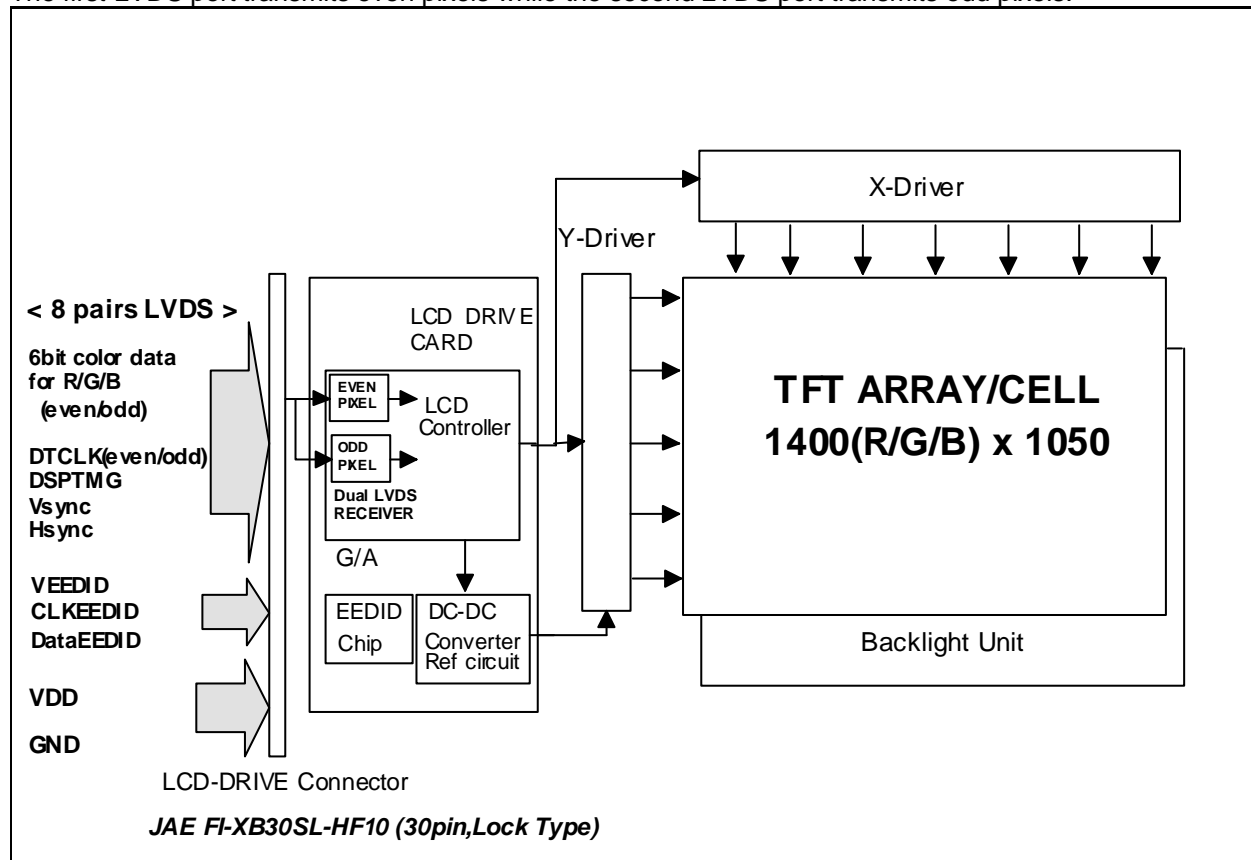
The first LVDS port transmits even pixels while the second LVDS port transmits odd pixels.

X-Driver

Y-Driver

< 8 pairs LVDS >

6bit color data for R/G/B (even/odd)

DTCLK(even/odd)
DSPTMG
Vsync
Hsync

VEEDID
CLKEEDID
DataEEDID

VDD

GND

LCD DRIVE CARD

EVEN PIXEL

LCD Controller

ODD PIXEL

Dual LVDS RECEIVER

G/A

EEDID Chip

DC-DC Converter Ref circuit

TFT ARRAY/CELL
1400(R/G/B) x 1050

Backlight Unit

LCD-DRIVE Connector

JAE FI-XB30SL-HF10 (30pin,Lock Type)